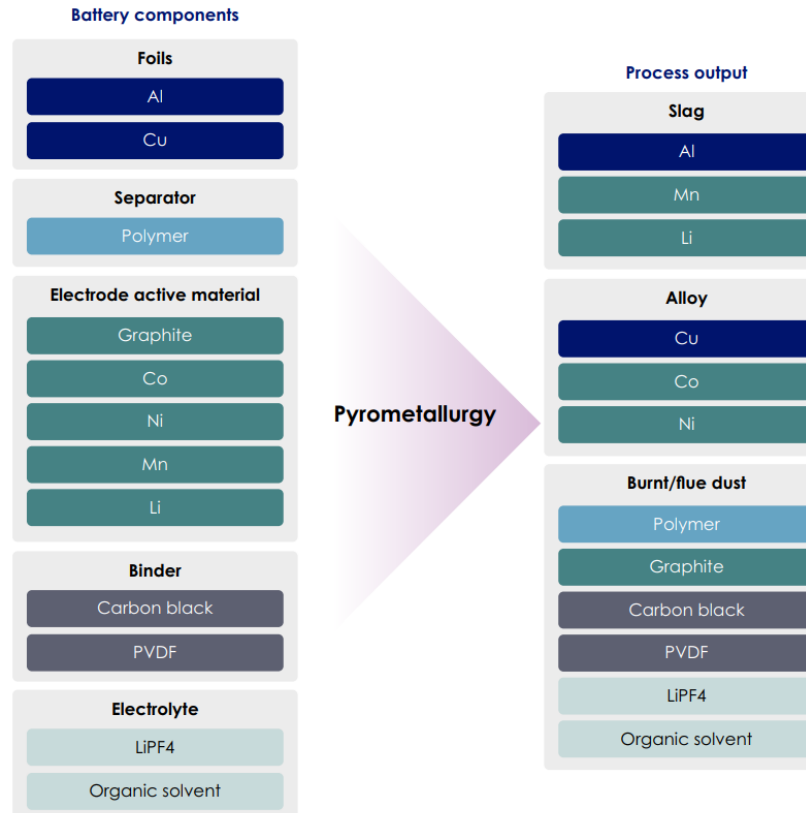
Battery components

Foils

Al

Cu

Separator

Polymer

Electrode active material

Graphite

Co

Ni

Mn

Li

Binder

Carbon black

PVDF

Electrolyte

LiPF4

Organic solvent

Pyrometallurgy

Process output

Slag

Al

Mn

Li

Alloy

Cu

Co

Ni

Burnt/flue dust

Polymer

Graphite

Carbon black

PVDF

LiPF4

Organic solvent